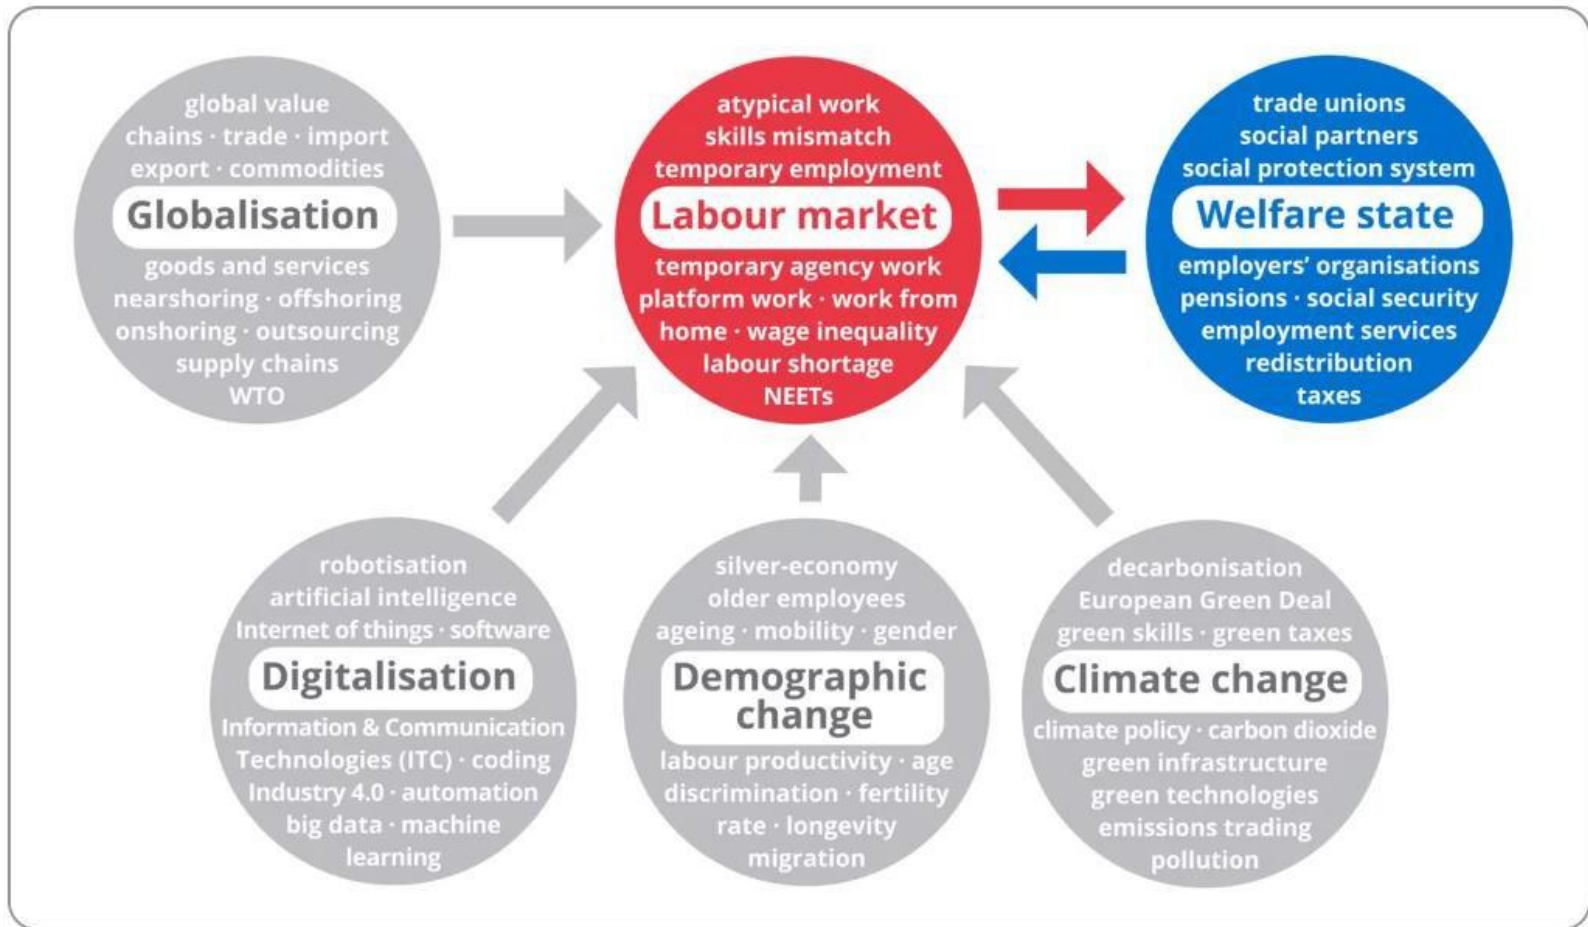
global value chains · trade · import export · commodities

Globalisation

goods and services nearshoring · offshoring onshoring · outsourcing supply chains WTO

atypical work skills mismatch temporary employment

Labour market

temporary agency work platform work · work from home · wage inequality labour shortage NEETs

trade unions social partners social protection system

Welfare state

employers' organisations pensions · social security employment services redistribution taxes

robotisation artificial intelligence Internet of things · software

Digitalisation

Information & Communication Technologies (ITC) · coding Industry 4.0 · automation big data · machine learning

silver-economy older employees ageing · mobility · gender

Demographic change

labour productivity · age discrimination · fertility rate · longevity migration

decarbonisation European Green Deal green skills · green taxes

Climate change

climate policy · carbon dioxide green infrastructure green technologies emissions trading pollution